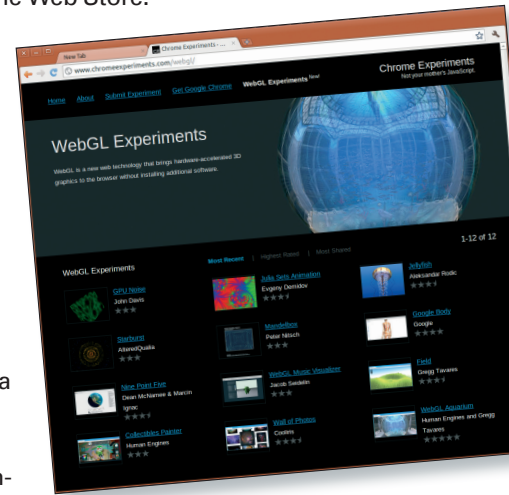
ne Web Store.

New Tab

Chrome Experiments - ...

www.chromeexperiments.com/webgl/

Home About Submit Experiment Get Google Chrome WebGL Experiments New!

Chrome Experiments
Not your mother's JavaScript.

WebGL Experiments

WebGL is a new web technology that brings hardware-accelerated 3D graphics to the browser without installing additional software.

1-12 of 12

WebGL Experiments

Most Recent | Highest Rated | Most Shared

GPU Noise
John Davis

Julia Sets Animation
Evgeny Demidov

Jellyfish
Aleksandar Rodic

Starburst
AlteredQualia

Mandelbox
Peter Nitsch

Google Body
Google

Nine Point Five
Dean McNamee & Marcin Ignac

WebGL Music Visualizer
Jacob Seidelin

Field
Gregg Tavares

Collectibles Painter
Human Engines

Wall of Photos
Cooliris

WebGL Aquarium
Human Engines and Gregg Tavares

a

n-